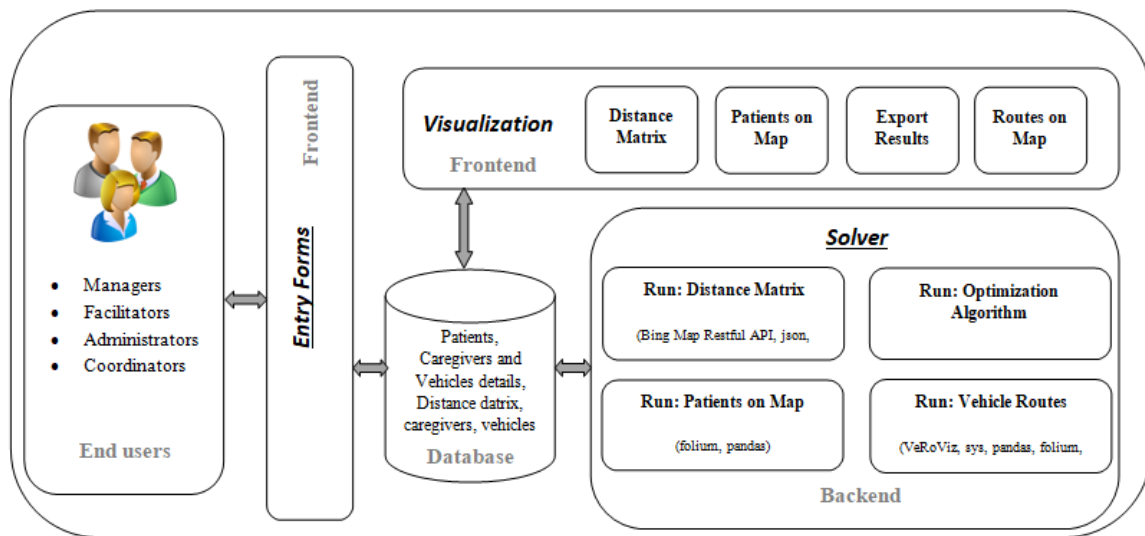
- Managers
- Facilitators
- Administrators
- Coordinators

End users

Frontend

Entry Forms

Visualization

Frontend

Distance Matrix

Patients on Map

Export Results

Routes on Map

Patients, Caregivers and Vehicles details, Distance datrix, caregivers, vehicles

Database

Solver

Run: Distance Matrix

(Bing Map Restful API, json,

Run: Optimization Algorithm

Run: Patients on Map

(folium, pandas)

Run: Vehicle Routes

(VeRoViz, sys, pandas, folium,

Backend